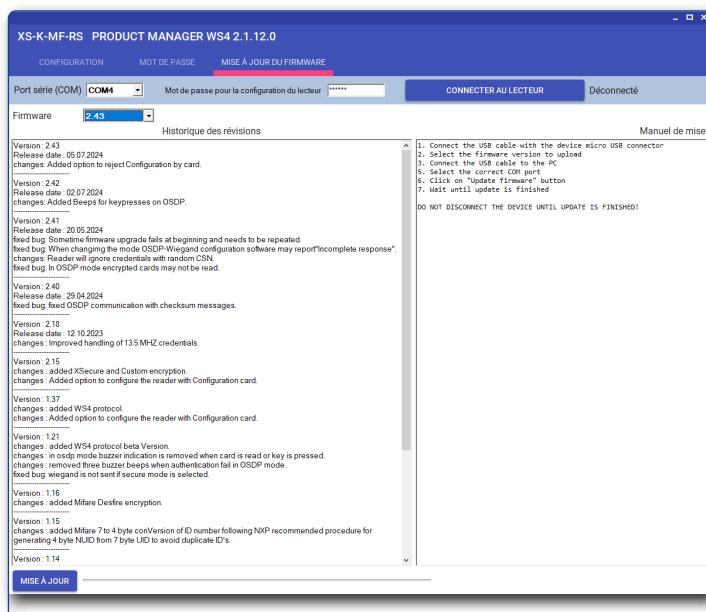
XS-K-MF-RS PRODUCT MANAGER WS4 2.1.12.0

CONFIGURATION MOT DE PASSE MISE À JOUR DU FIRMWARE

Port série (COM) COM4 Mot de passe pour la configuration du lecteur ****** CONNECTER AU LECTEUR Déconnecté

Firmware 2.43

Historique des révisions

Version : 2.43
Release date : 05.07.2024
changes: Added option to reject Configuration by card.
-----------------------
Version : 2.42
Release date : 02.07.2024
changes: Added Beeps for keypresses on OSDP.
-----------------------
Version : 2.41
Release date : 20.05.2024
fixed bug: Sometime firmware upgrade fails at beginning and needs to be repeated.
fixed bug: When changing the mode OSDP-Wiegand configuration software may report"Incomplete response".
changes: Reader will ignore credentials with random CSN.
fixed bug: In OSDP mode encrypted cards may not be read.
-----------------------
Version : 2.40
Release date : 29.04.2024
fixed bug: fixed OSDP communication with checksum messages.
-----------------------
Version : 2.18
Release date : 12.10.2023
changes : Improved handling of 13.5 MHZ credentials.
-----------------------
Version : 2.15
changes : added XSecure and Custom encryption.
changes : Added option to configure the reader with Configuration card.
-----------------------
Version : 1.37
changes : added WS4 protocol.
changes : Added option to configure the reader with Configuration card.
-----------------------
Version : 1.21
changes : added WS4 protocol beta Version.
changes : in osdp mode buzzer indication is removed when card is read or key is pressed.
changes : removed three buzzer beeps when authentication fail in OSDP mode.
fixed bug: wiegand is not sent if secure mode is selected.
-----------------------
Version : 1.16
changes : added Mifare Desfire encryption.
-----------------------
Version : 1.15
changes : added Mifare 7 to 4 byte conVersion of ID number following NXP recommended procedure for generating 4 byte NUID from 7 byte UID to avoid duplicate ID's.
-----------------------
Version : 1.14

Manuel de mise

1. Connect the USB cable with the device micro USB connector
2. Select the firmware version to upload
3. Connect the USB cable to the PC
5. Select the correct COM port
6. Click on "Update firmware" button
7. Wait until update is finished

DO NOT DISCONNECT THE DEVICE UNTIL UPDATE IS FINISHED!

MISE À JOUR